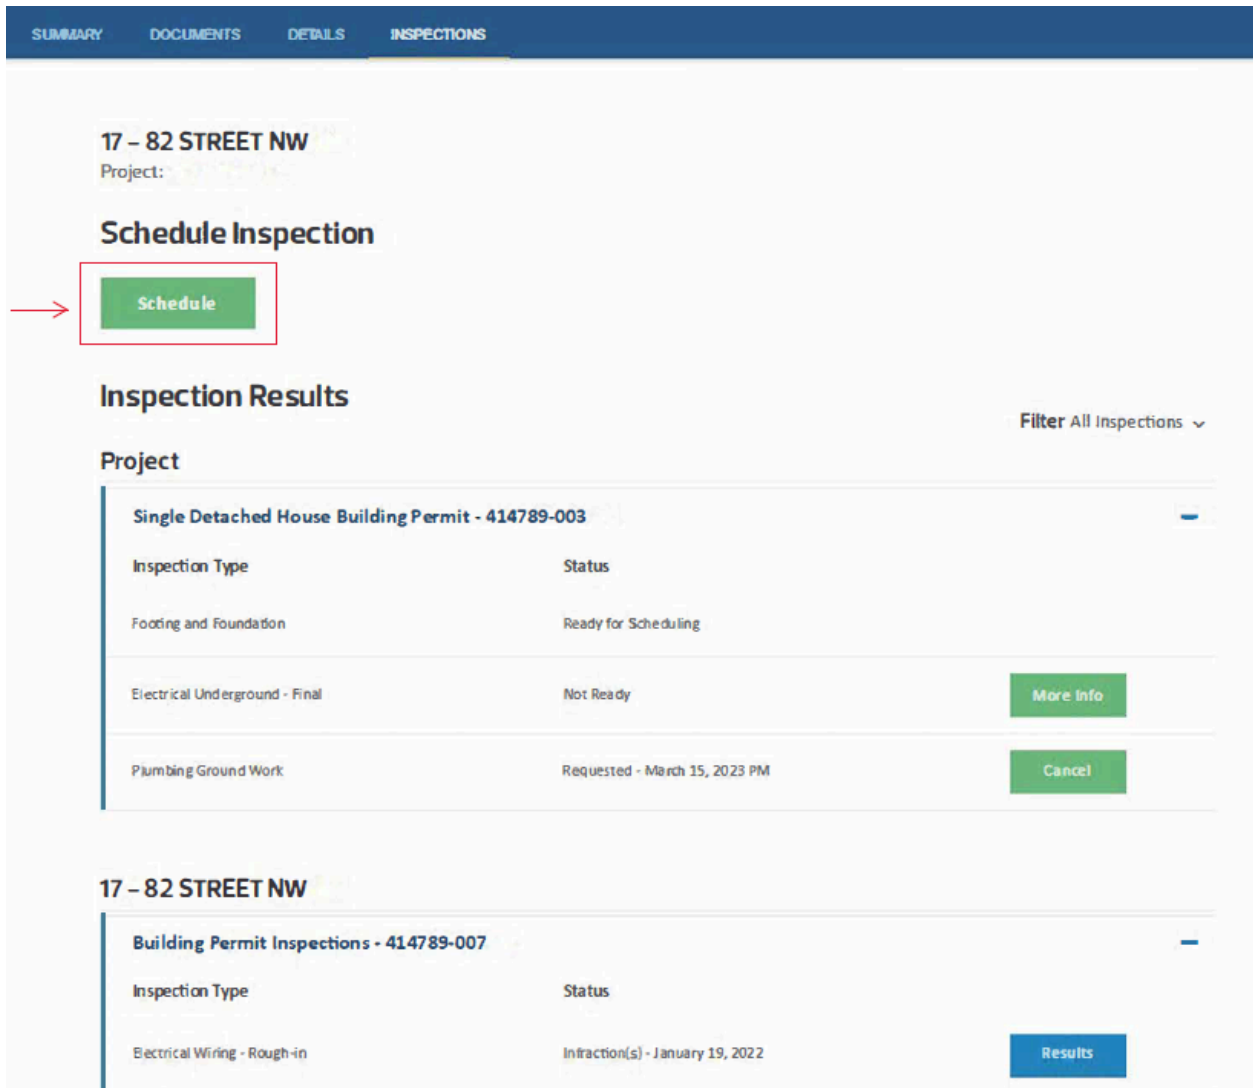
SUMMARY DOCUMENTS DETAILS INSPECTIONS

17 – 82 STREET NW
Project:

Schedule Inspection

Schedule

Inspection Results

Filter All Inspections

Project

Single Detached House Building Permit - 414789-003

| Inspection Type | Status | |
|---|---|---|
| Footing and Foundation | Ready for Scheduling | |
| Electrical Underground - Final | Not Ready | More Info |
| Plumbing Ground Work | Requested - March 15, 2023 PM | Cancel |

17 – 82 STREET NW

Building Permit Inspections - 414789-007

| Inspection Type | Status | |
|---|---|---|
| Electrical Wiring - Rough-in | Infraction(s) - January 19, 2022 | Results |